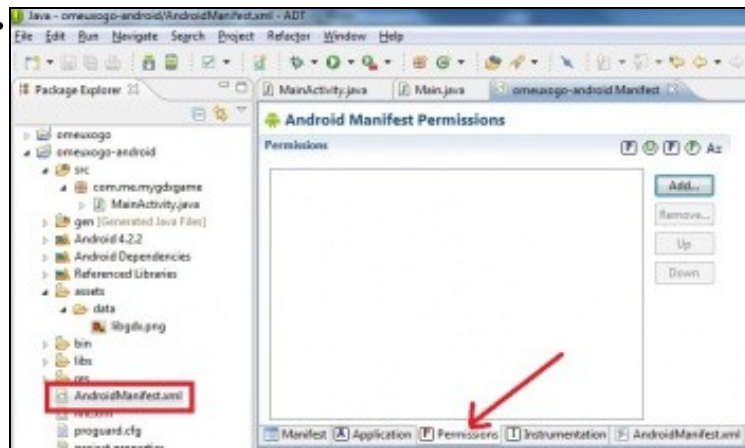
Java - omeuxogo-android/AndroidManifest.xml - ADT

File Edit Run Navigate Search Project Refactor Window Help

Package Explorer

MainActivity.java Main.java omeuxogo-android Manifest

Android Manifest Permissions

Permissions

Add...

Remove...

Up

Down

omeuxogo
omeuxogo-android
src
com.me.mygdxgame
MainActivity.java
gen [Generated Java Files]
Android 4.2.2
Android Dependencies
Referenced Libraries
assets
data
libgdx.png
bin
libs
res
AndroidManifest.xml
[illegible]
proguard.cfg
project.properties

Manifest Application Permissions Instrumentation AndroidManifest.xml